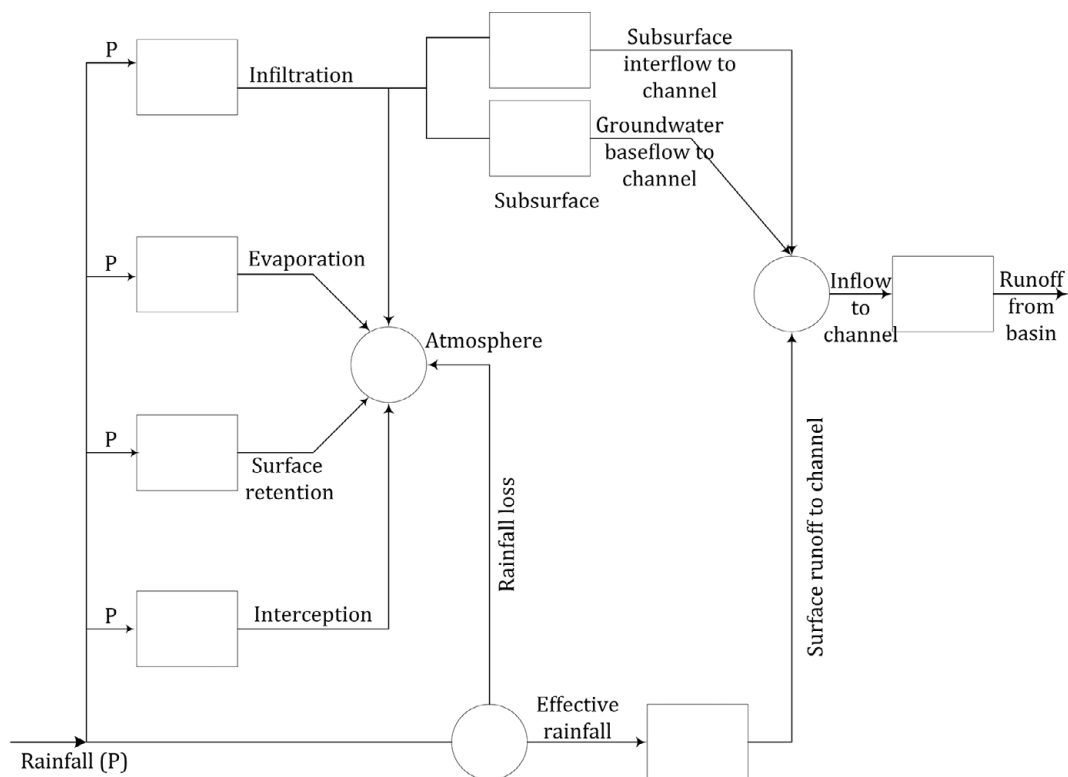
P

Infiltration

Subsurface interflow to channel

Groundwater baseflow to channel

Subsurface

P

Evaporation

Atmosphere

Inflow to channel

Runoff from basin

P

Surface retention

Rainfall loss

Surface runoff to channel

P

Interception

Effective rainfall

Rainfall (P)